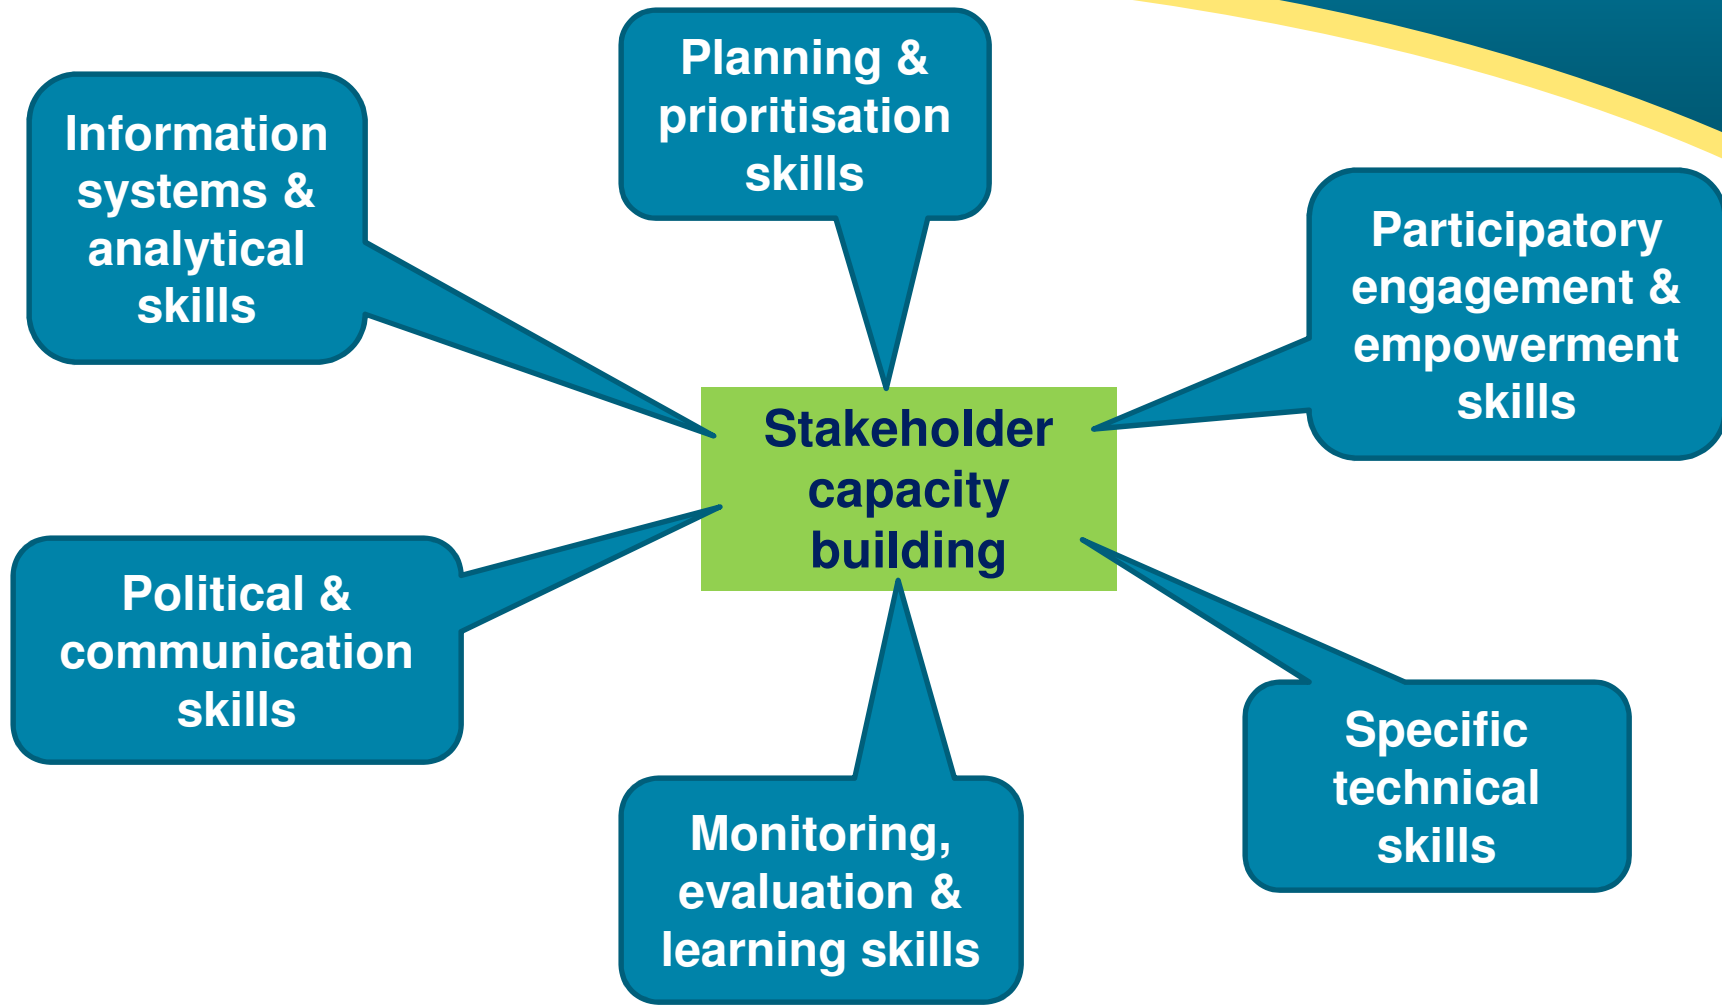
Planning & prioritisation skills

Information systems & analytical skills

Participatory engagement & empowerment skills

Stakeholder capacity building

Political & communication skills

Specific technical skills

Monitoring, evaluation & learning skills